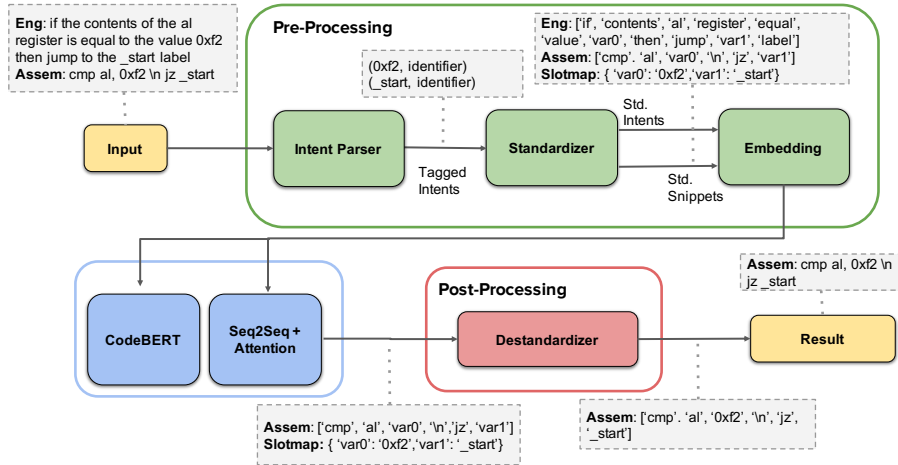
Eng: if the contents of the al register is equal to the value 0xf2 then jump to the _start label
Assem: cmp al, 0xf2 \n jz _start

Pre-Processing

(0xf2, identifier)
(_start, identifier)

Eng: ['if', 'contents', 'al', 'register', 'equal', 'value', 'var0', 'then', 'jump', 'var1', 'label']
Assem: ['cmp'. 'al', 'var0', '\n', 'jz', 'var1']
Slotmap: { 'var0': '0xf2','var1': '_start'}

Input

Intent Parser

Tagged Intents

Standardizer

Std. Intents

Std. Snippets

Embedding

CodeBERT

Seq2Seq + Attention

Post-Processing

Destandardizer

Assem: cmp al, 0xf2 \n jz _start

Result

Assem: ['cmp', 'al', 'var0', '\n','jz', 'var1']
Slotmap: { 'var0': '0xf2','var1': '_start'}

Assem: ['cmp'. 'al', '0xf2', '\n', 'jz', '_start']